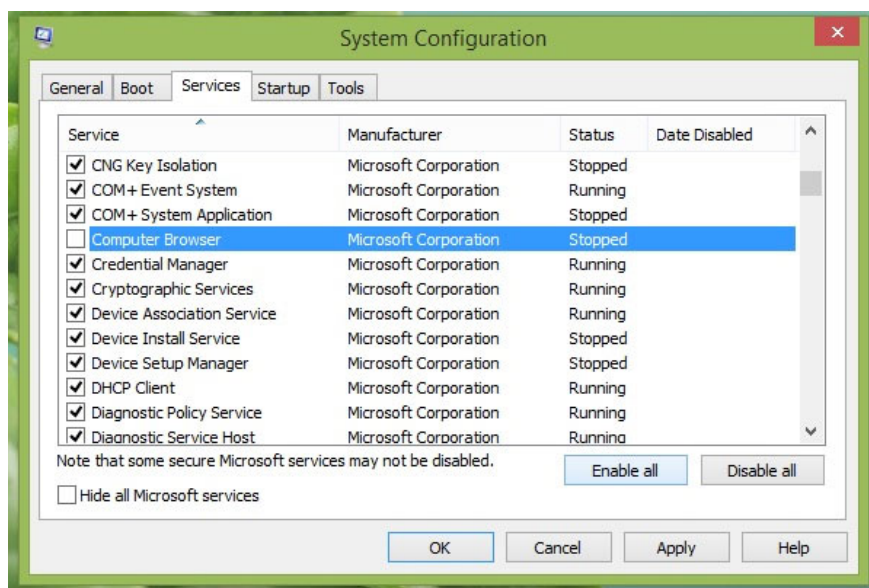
System Configuration

General | Boot | Services | Startup | Tools

| Service | Manufacturer | Status | Date Disabled |
|---|---|---|---|
| CNG Key Isolation | Microsoft Corporation | Stopped | |
| COM+ Event System | Microsoft Corporation | Running | |
| COM+ System Application | Microsoft Corporation | Stopped | |
| Computer Browser | Microsoft Corporation | Stopped | |
| Credential Manager | Microsoft Corporation | Running | |
| Cryptographic Services | Microsoft Corporation | Running | |
| Device Association Service | Microsoft Corporation | Running | |
| Device Install Service | Microsoft Corporation | Stopped | |
| Device Setup Manager | Microsoft Corporation | Stopped | |
| DHCP Client | Microsoft Corporation | Running | |
| Diagnostic Policy Service | Microsoft Corporation | Running | |
| Diagnostic Service Host | Microsoft Corporation | Running | |

Note that some secure Microsoft services may not be disabled.

Enable all | Disable all

Hide all Microsoft services

OK | Cancel | Apply | Help